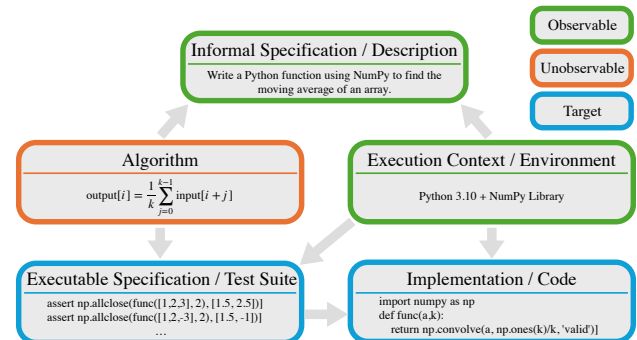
Observable

Unobservable

Target

Informal Specification / Description

Write a Python function using NumPy to find the moving average of an array.

Algorithm

output$[i] = \frac{1}{k}\sum_{j=0}^{k-1}$ input$[i+j]$

Execution Context / Environment

Python 3.10 + NumPy Library

Executable Specification / Test Suite

assert np.allclose(func([1,2,3], 2), [1.5, 2.5])
assert np.allclose(func([1,2,-3], 2), [1.5, -1])
...

Implementation / Code

import numpy as np
def func(a,k):
    return np.convolve(a, np.ones(k)/k, 'valid')